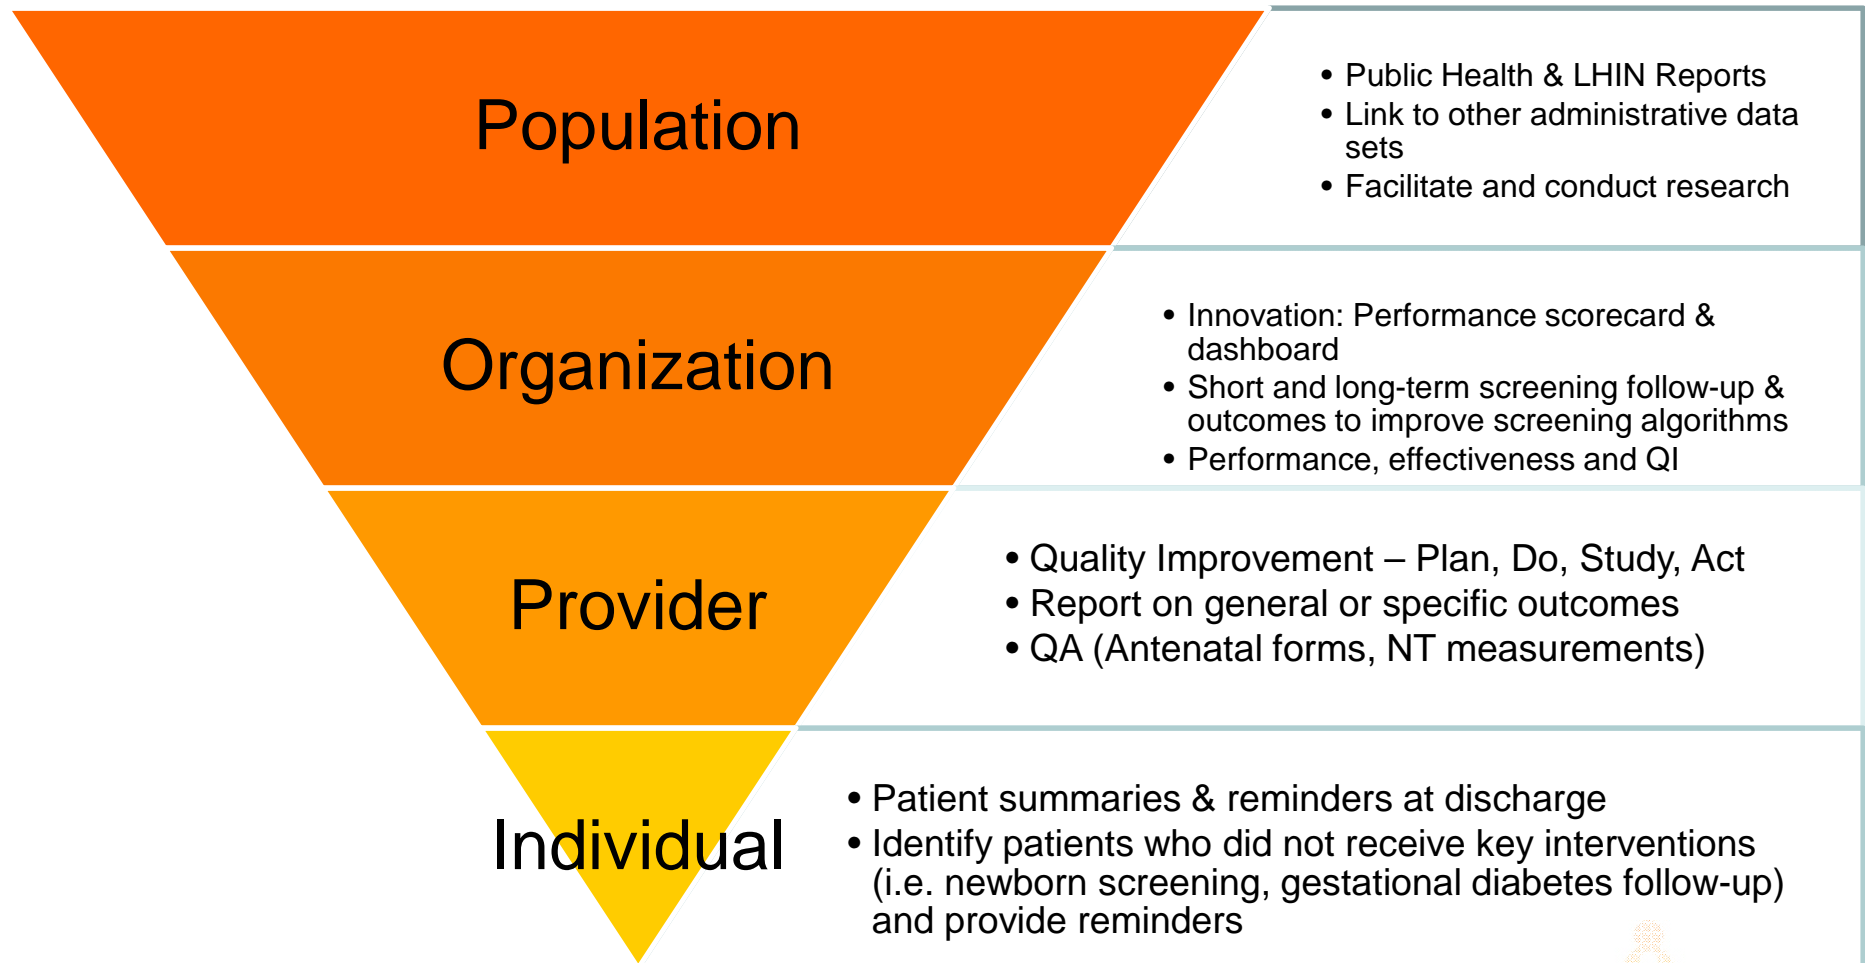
Population

- Public Health & LHIN Reports
- Link to other administrative data sets
- Facilitate and conduct research

Organization

- Innovation: Performance scorecard & dashboard
- Short and long-term screening follow-up & outcomes to improve screening algorithms
- Performance, effectiveness and QI

Provider

- Quality Improvement – Plan, Do, Study, Act
- Report on general or specific outcomes
- QA (Antenatal forms, NT measurements)

Individual

- Patient summaries & reminders at discharge
- Identify patients who did not receive key interventions (i.e. newborn screening, gestational diabetes follow-up) and provide reminders